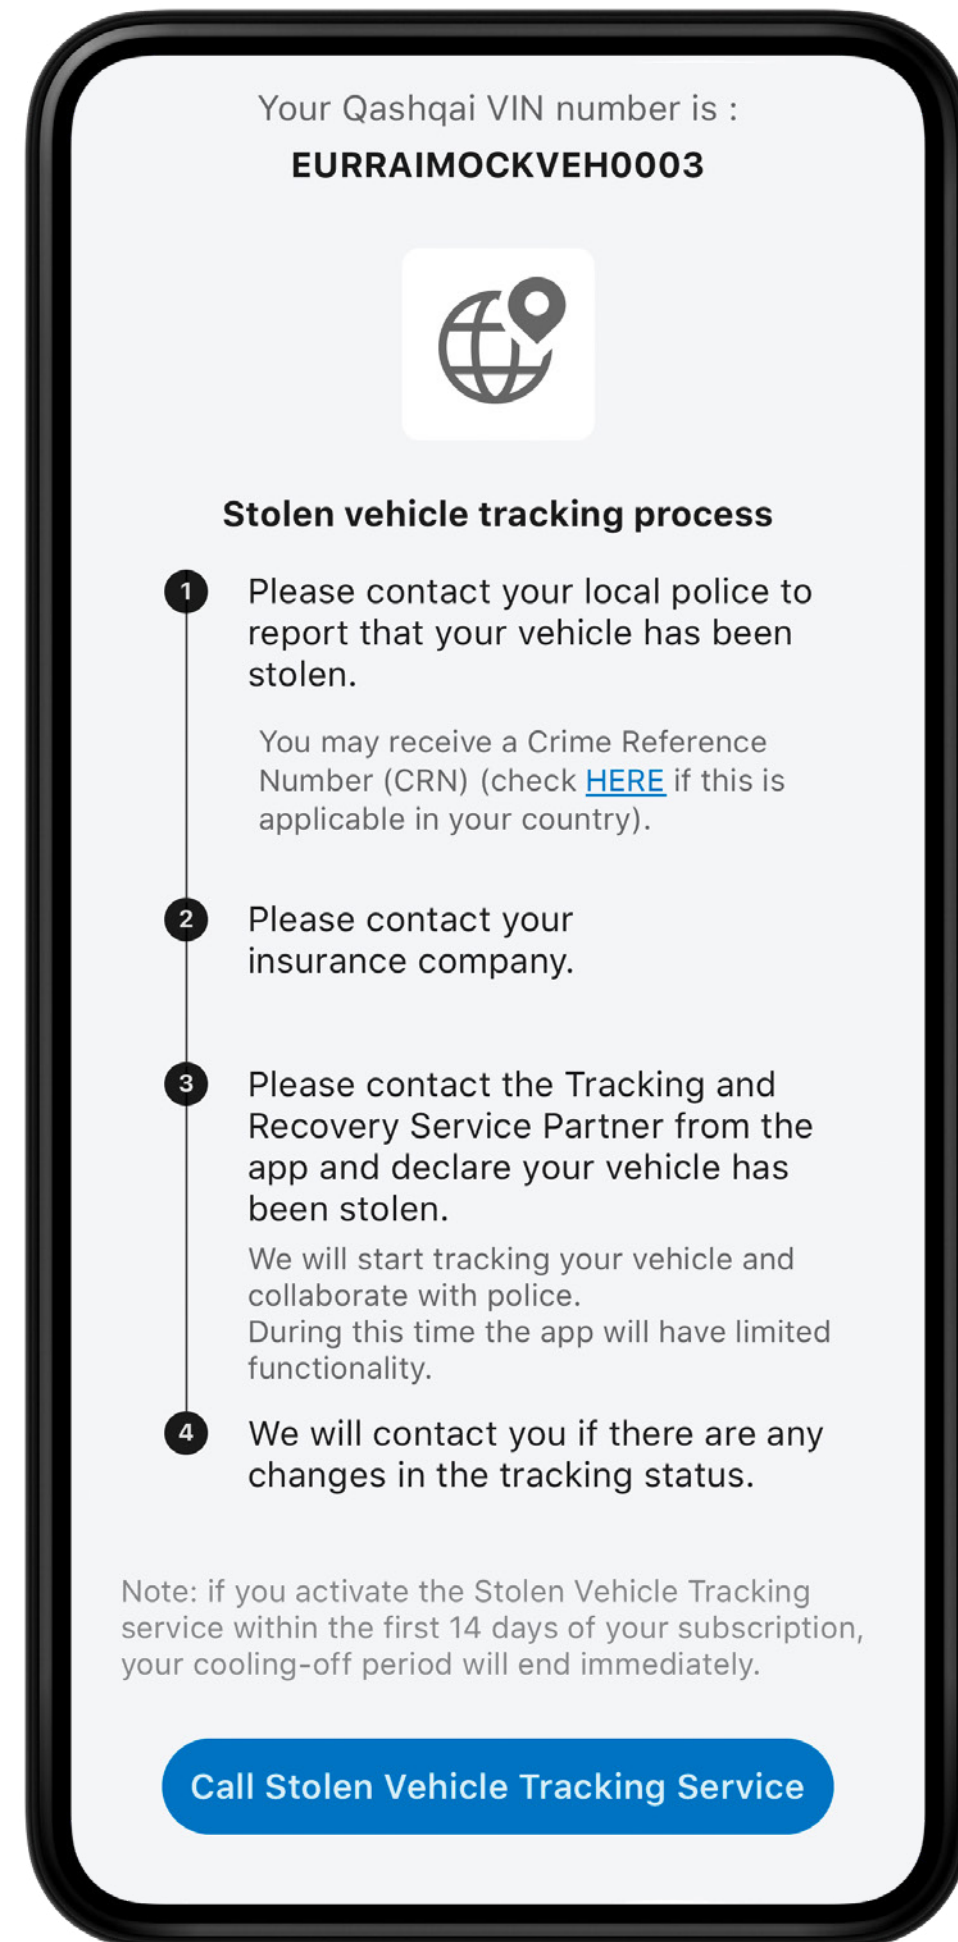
Your Qashqai VIN number is :
EURRAIMOCKVEH0003

Stolen vehicle tracking process

1 Please contact your local police to report that your vehicle has been stolen.

You may receive a Crime Reference Number (CRN) (check HERE if this is applicable in your country).

2 Please contact your insurance company.

3 Please contact the Tracking and Recovery Service Partner from the app and declare your vehicle has been stolen.

We will start tracking your vehicle and collaborate with police.
During this time the app will have limited functionality.

4 We will contact you if there are any changes in the tracking status.

Note: if you activate the Stolen Vehicle Tracking service within the first 14 days of your subscription, your cooling-off period will end immediately.

Call Stolen Vehicle Tracking Service